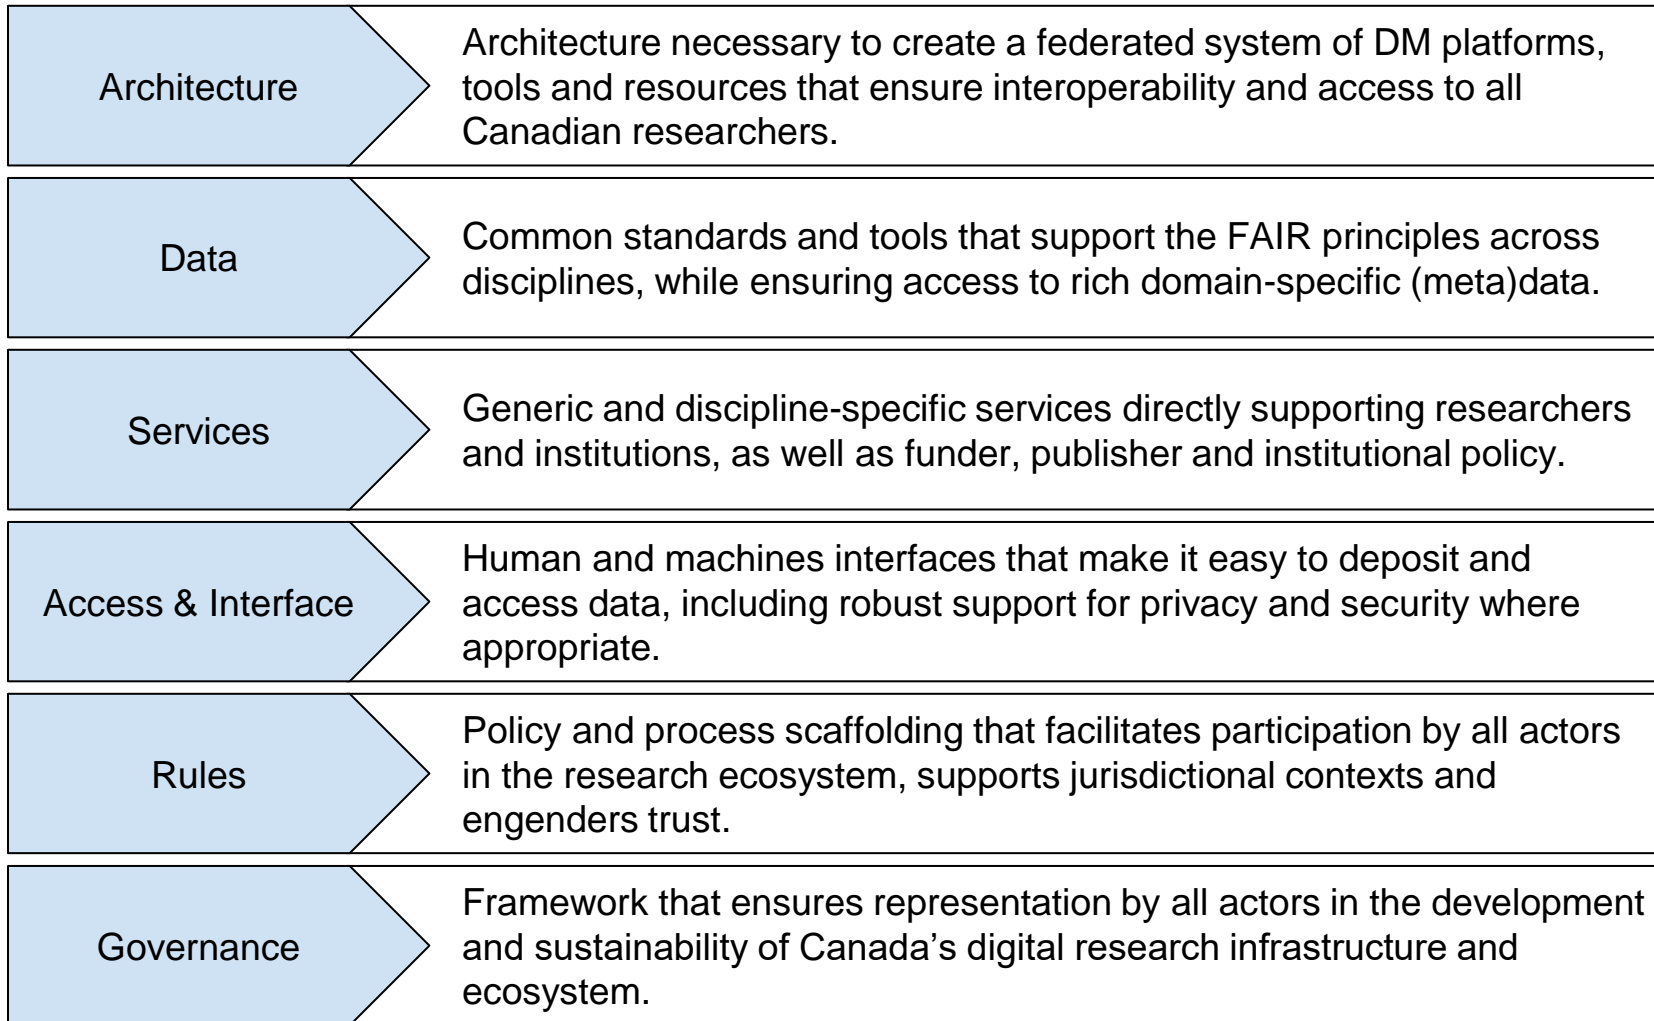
Architecture

Architecture necessary to create a federated system of DM platforms, tools and resources that ensure interoperability and access to all Canadian researchers.

Data

Common standards and tools that support the FAIR principles across disciplines, while ensuring access to rich domain-specific (meta)data.

Services

Generic and discipline-specific services directly supporting researchers and institutions, as well as funder, publisher and institutional policy.

Access & Interface

Human and machines interfaces that make it easy to deposit and access data, including robust support for privacy and security where appropriate.

Rules

Policy and process scaffolding that facilitates participation by all actors in the research ecosystem, supports jurisdictional contexts and engenders trust.

Governance

Framework that ensures representation by all actors in the development and sustainability of Canada’s digital research infrastructure and ecosystem.